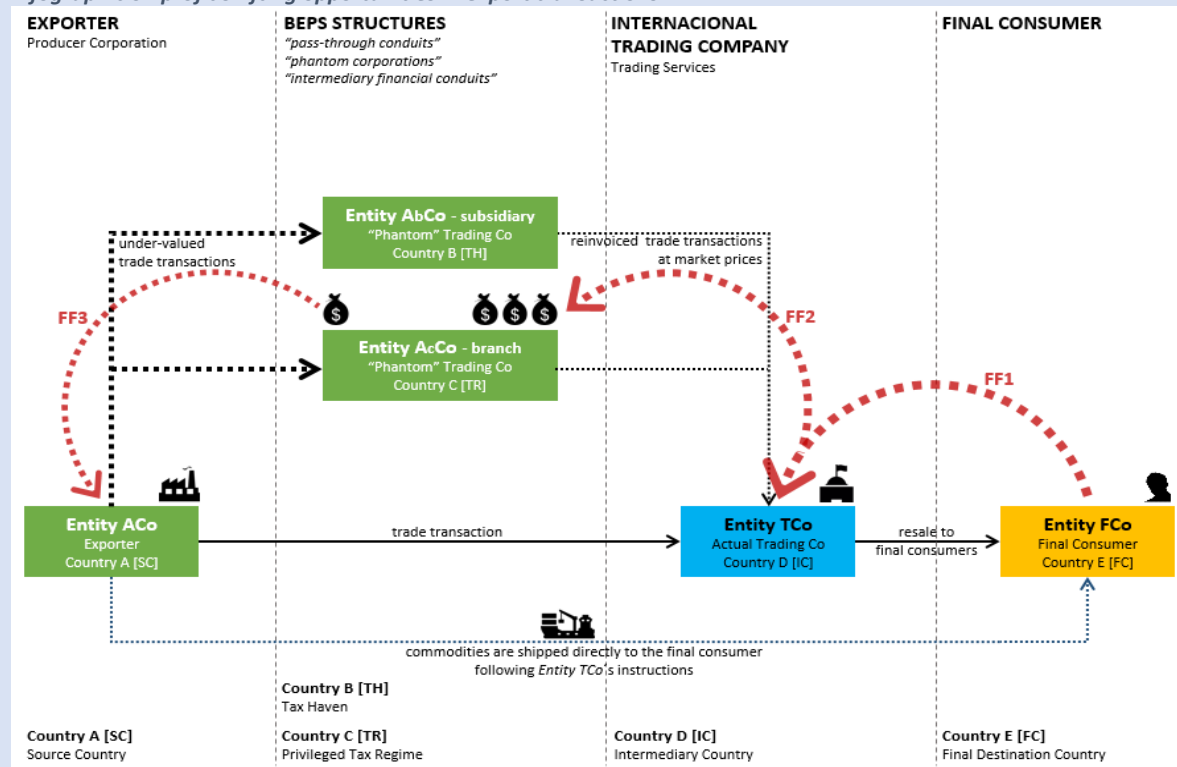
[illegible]

EXPORTER
Producer Corporation

BEPS STRUCTURES
"pass-through conduits"
"phantom corporations"
"intermediary financial conduits"

INTERNACIONAL TRADING COMPANY
Trading Services

FINAL CONSUMER

Entity AbCo - subsidiary
"Phantom" Trading Co
Country B [TH]

under-valued trade transactions

reinvoiced trade transactions at market prices

FF3

$ $ $ $

FF2

Entity AcCo - branch
"Phantom" Trading Co
Country C [TR]

FF1

Entity ACo
Exporter
Country A [SC]

trade transaction

Entity TCo
Actual Trading Co
Country D [IC]

resale to final consumers

Entity FCo
Final Consumer
Country E [FC]

commodities are shipped directly to the final consumer following Entity TCo's instructions

Country B [TH]
Tax Haven

Country A [SC]
Source Country

Country C [TR]
Privileged Tax Regime

Country D [IC]
Intermediary Country

Country E [FC]
Final Destination Country